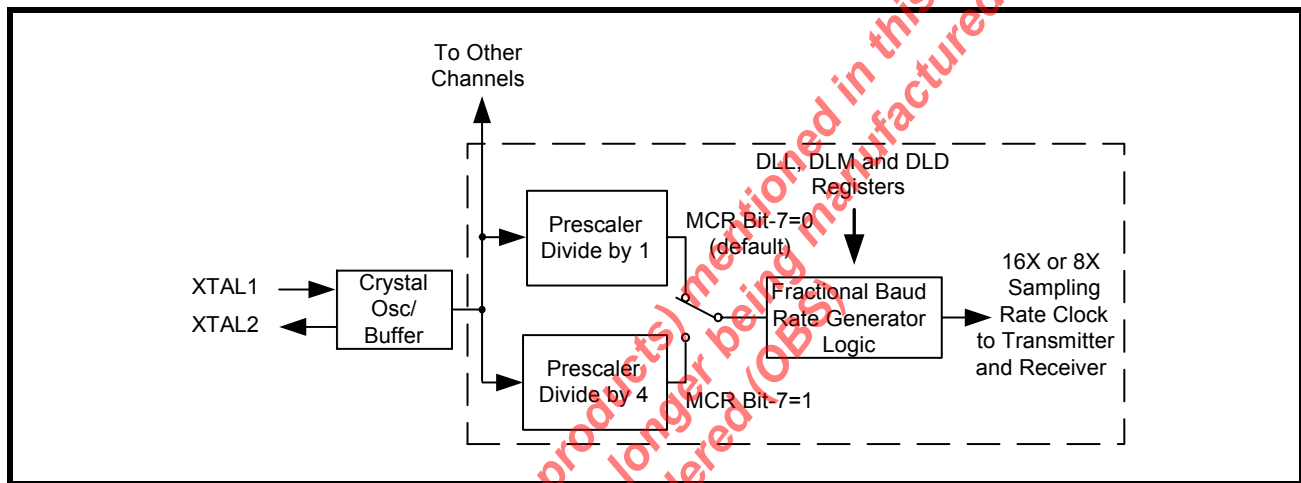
To Other Channels

DLL, DLM and DLD Registers

Prescaler Divide by 1

MCR Bit-7=0 (default)

XTAL1

XTAL2

Crystal Osc/ Buffer

Fractional Baud Rate Generator Logic

16X or 8X Sampling Rate Clock to Transmitter and Receiver

Prescaler Divide by 4

MCR Bit-7=1

products) mentioned in this
longer being manufactured
ordered (OBS)